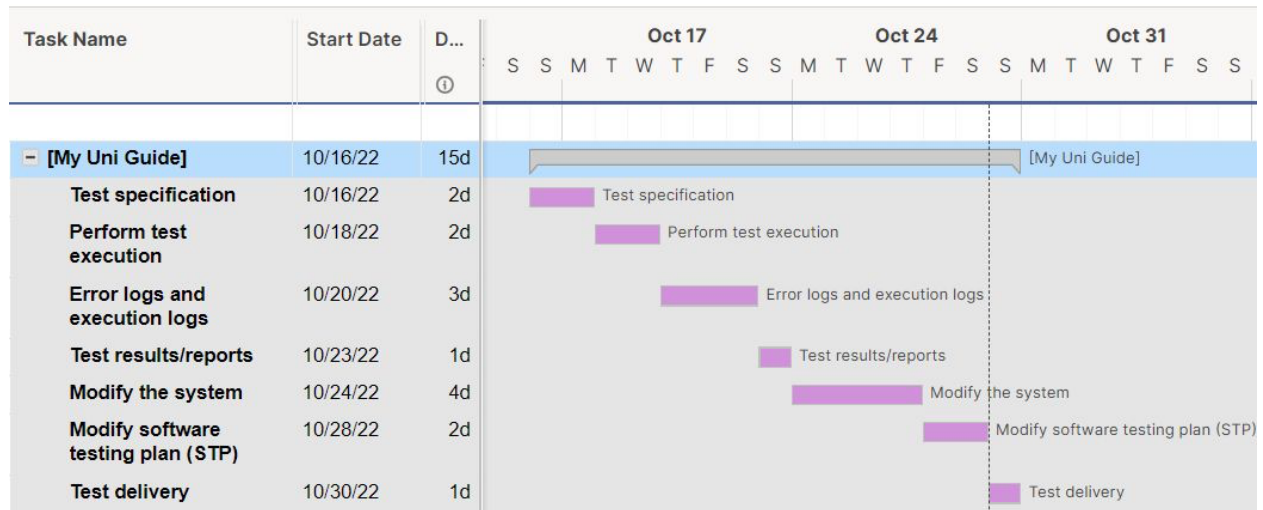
| Task Name | Start Date | D... ⓘ |
|---|---|---|
| − [My Uni Guide] | 10/16/22 | 15d |
| Test specification | 10/16/22 | 2d |
| Perform test execution | 10/18/22 | 2d |
| Error logs and execution logs | 10/20/22 | 3d |
| Test results/reports | 10/23/22 | 1d |
| Modify the system | 10/24/22 | 4d |
| Modify software testing plan (STP) | 10/28/22 | 2d |
| Test delivery | 10/30/22 | 1d |

Oct 17 Oct 24 Oct 31
S S M T W T F S S M T W T F S S M T W T F S S

[My Uni Guide]
Test specification
Perform test execution
Error logs and execution logs
Test results/reports
Modify the system
Modify software testing plan (STP)
Test delivery